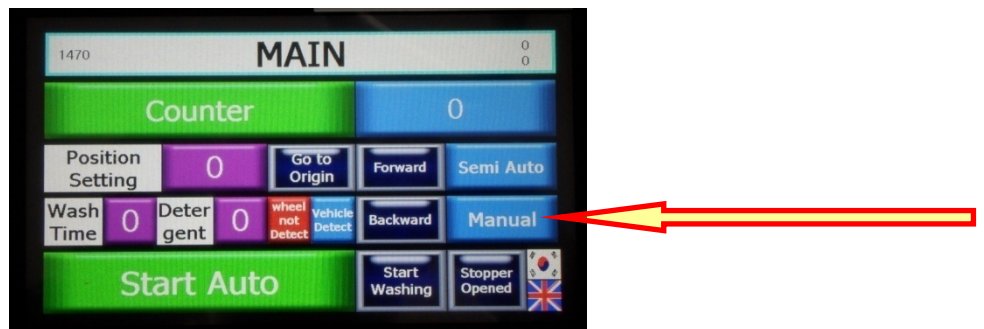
1470 MAIN 0 0

Counter

0

Position Setting

0

Go to Origin

Forward

Semi Auto

Wash Time

0

Deter gent

0

wheel not Detect

Vehicle Detect

Backward

Manual

Start Auto

Start Washing

Stopper Opened